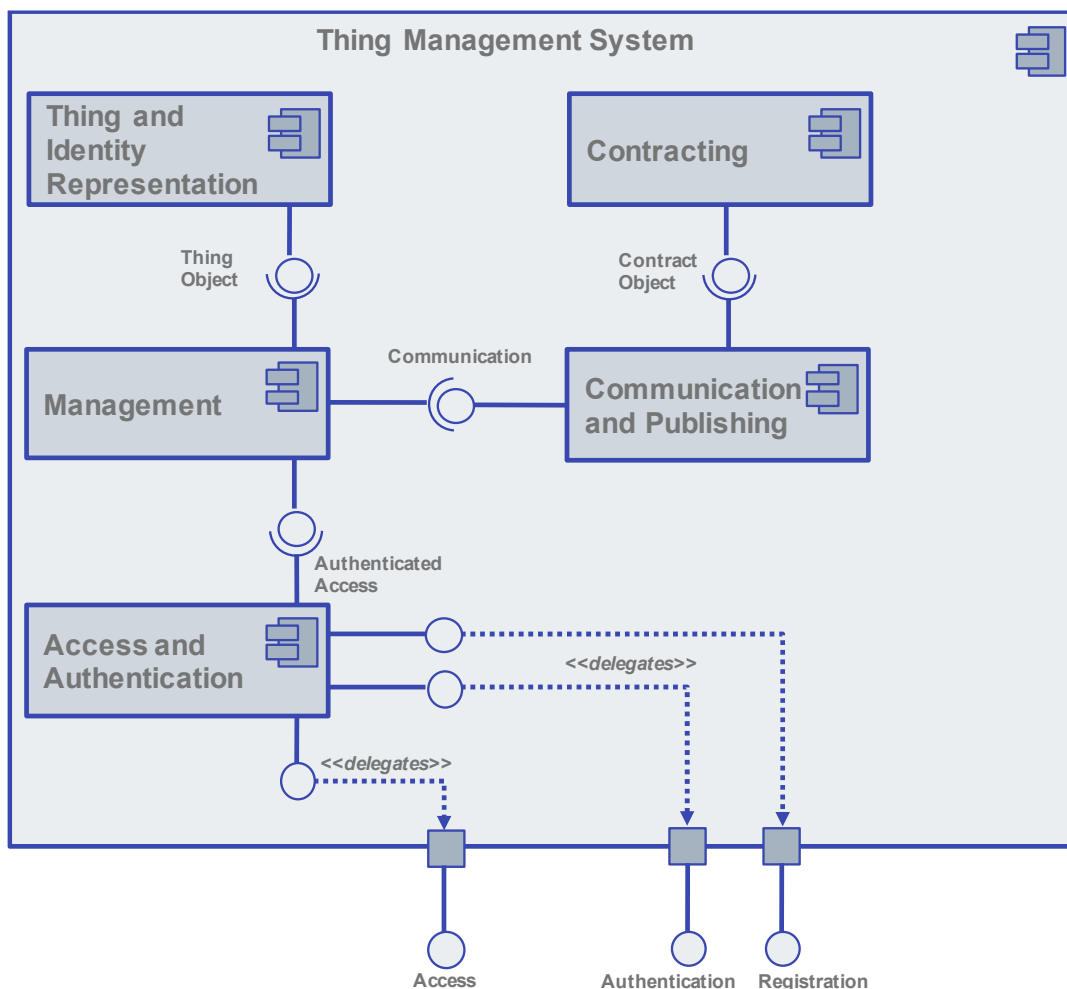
Thing Management System

Thing and Identity Representation

Contracting

Thing Object

Contract Object

Communication

Management

Communication and Publishing

Authenticated Access

Access and Authentication

<<delegates>>

<<delegates>>

Access

Authentication

Registration